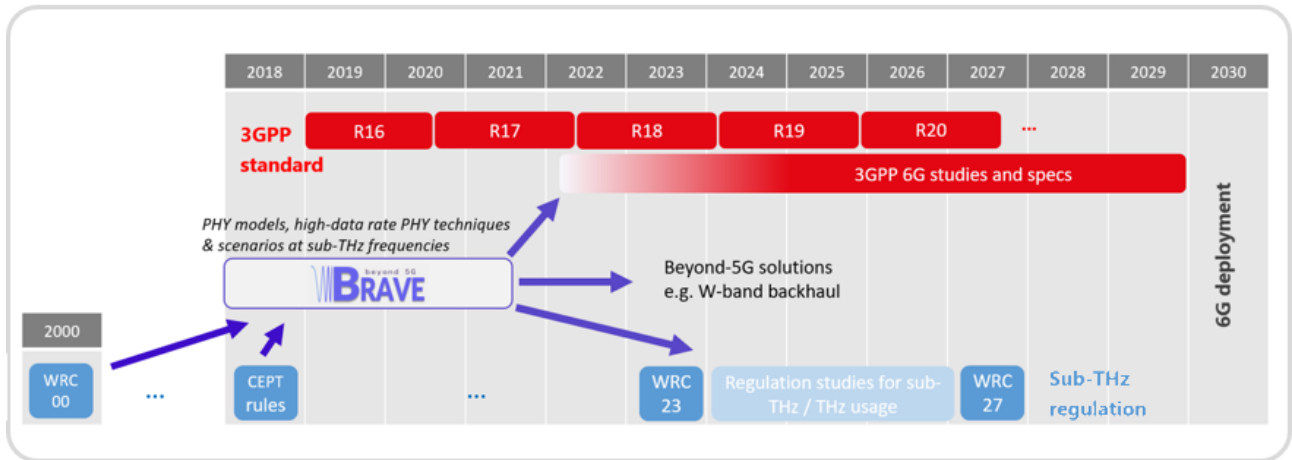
| 2018 | 2019 | 2020 | 2021 | 2022 | 2023 | 2024 | 2025 | 2026 | 2027 | 2028 | 2029 | 2030 |
|---|---|---|---|---|---|---|---|---|---|---|---|---|

3GPP standard

R16 R17 R18 R19 R20 ...

3GPP 6G studies and specs

6G deployment

PHY models, high-data rate PHY techniques & scenarios at sub-THz frequencies

beyond 5G BRAVE

Beyond-5G solutions e.g. W-band backhaul

2000

WRC 00

...

CEPT rules

...

WRC 23

Regulation studies for sub-THz / THz usage

WRC 27

Sub-THz regulation